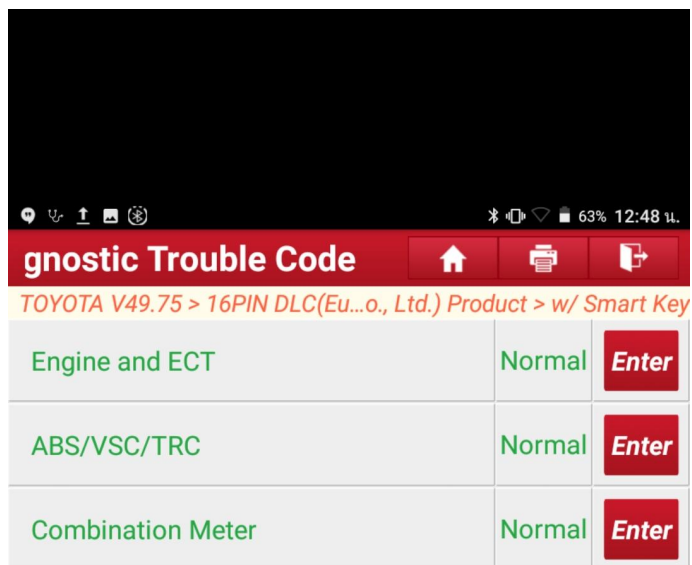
63% 12:48 น.

gnostic Trouble Code

TOYOTA V49.75 > 16PIN DLC(Eu...o., Ltd.) Product > w/ Smart Key

| Engine and ECT | Normal | Enter |
|---|---|---|
| ABS/VSC/TRC | Normal | Enter |
| Combination Meter | Normal | Enter |